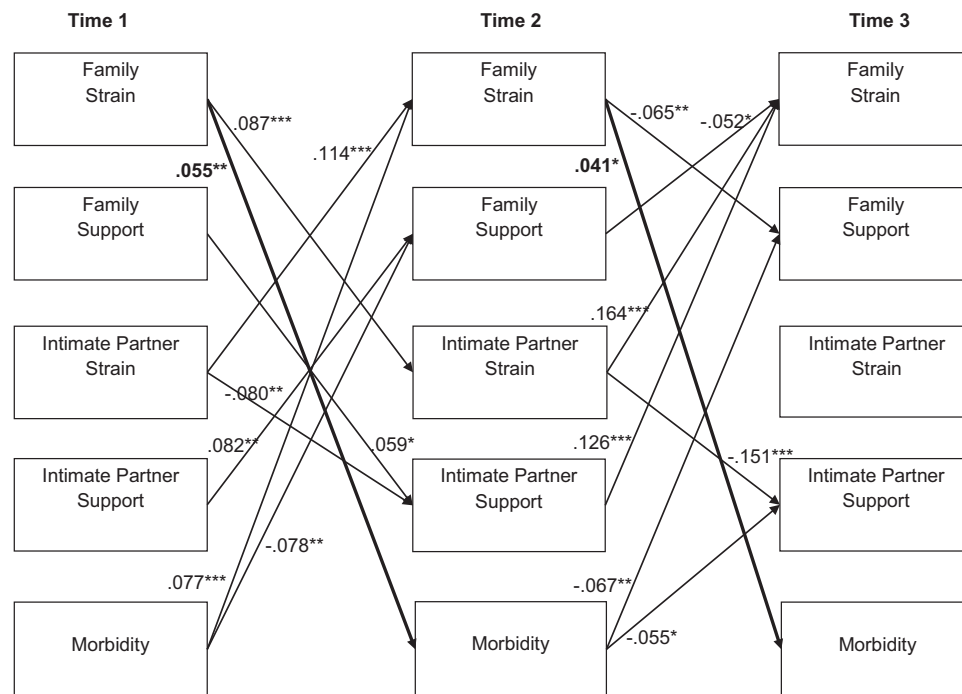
Time 1

Time 2

Time 3

Family Strain

Family Support

Intimate Partner Strain

Intimate Partner Support

Morbidity

Family Strain

Family Support

Intimate Partner Strain

Intimate Partner Support

Morbidity

Family Strain

Family Support

Intimate Partner Strain

Intimate Partner Support

Morbidity

.087***

.055**

.114***

-.080**

.082**

.059*

-.078**

.077***

-.065**

-.052*

.041*

.164***

.126***

-.151***

-.067**

-.055*